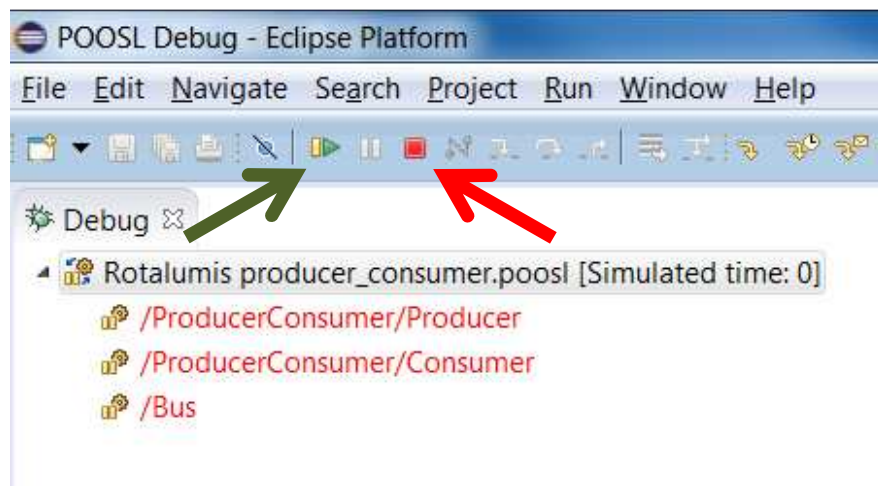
POOSL Debug - Eclipse Platform

File Edit Navigate Search Project Run Window Help

Debug

Rotalumis producer_consumer.poosl [Simulated time: 0]

/ProducerConsumer/Producer

/ProducerConsumer/Consumer

/Bus